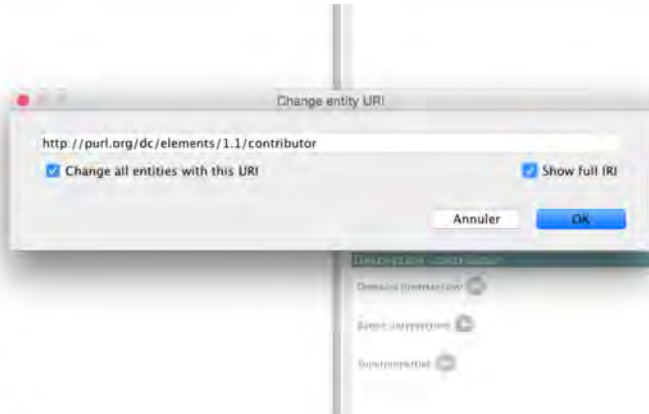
Change entity URI

http://purl.org/dc/elements/1.1/contributor

Change all entities with this URI

Show full IRI

Annuler

OK

Description: contributor

Domains (intersection)

Ranges (intersection)

Superproperties